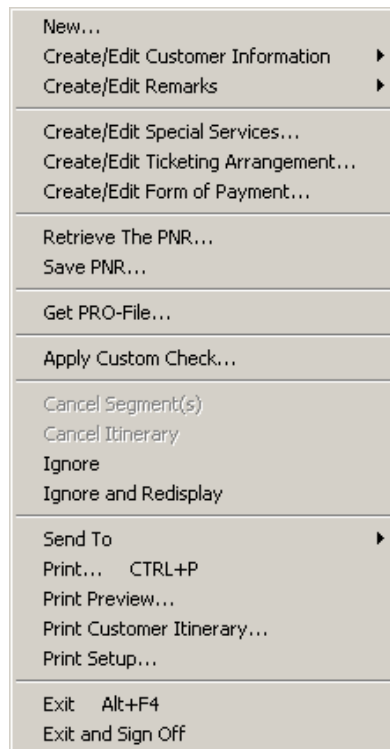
New...
Create/Edit Customer Information
Create/Edit Remarks

Create/Edit Special Services...
Create/Edit Ticketing Arrangement...
Create/Edit Form of Payment...

Retrieve The PNR...
Save PNR...

Get PRO-File...

Apply Custom Check...

Cancel Segment(s)
Cancel Itinerary
Ignore
Ignore and Redisplay

Send To
Print... CTRL+P
Print Preview...
Print Customer Itinerary...
Print Setup...

Exit Alt+F4
Exit and Sign Off